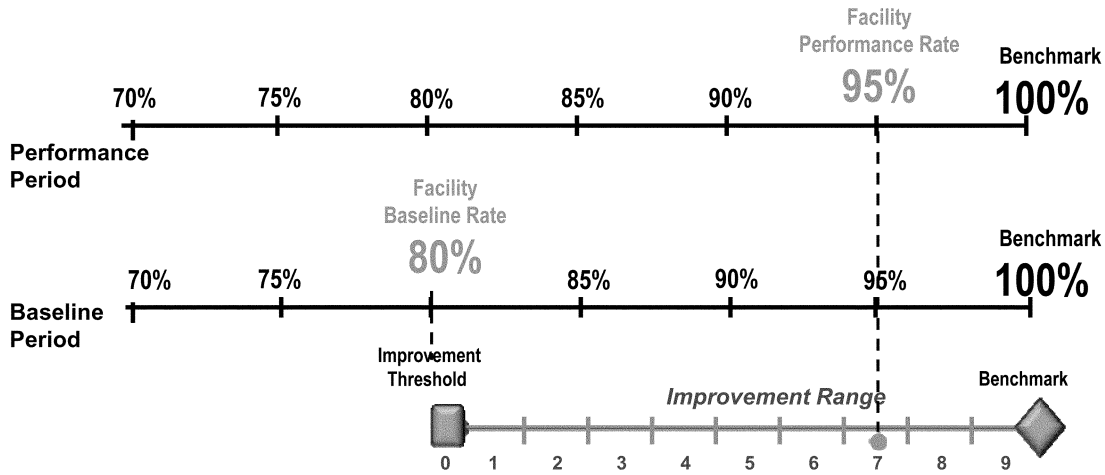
Facility Performance Rate
95%

Benchmark
100%

70% 75% 80% 85% 90%

Performance Period

Facility Baseline Rate
80%

Benchmark
100%

70% 75% 85% 90% 95%

Baseline Period

Improvement Threshold

Improvement Range

Benchmark

0 1 2 3 4 5 6 7 8 9